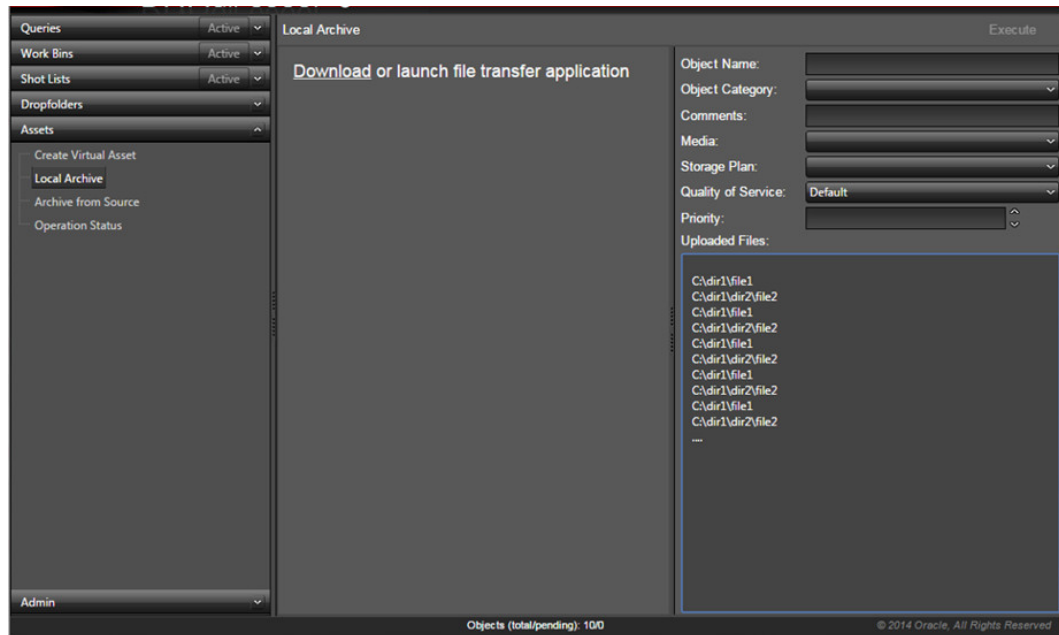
Queries Active
Work Bins Active
Shot Lists Active
Dropfolders
Assets
Create Virtual Asset
Local Archive
Archive from Source
Operation Status
Admin

Local Archive
Execute

Download or launch file transfer application

Object Name:
Object Category:
Comments:
Media:
Storage Plan:
Quality of Service: Default
Priority:
Uploaded Files:

C:\dir1\file1
C:\dir1\dir2\file2
C:\dir1\file1
C:\dir1\dir2\file2
C:\dir1\file1
C:\dir1\dir2\file2
C:\dir1\file1
C:\dir1\dir2\file2
C:\dir1\file1
C:\dir1\dir2\file2
....

Objects (total/pending): 10/0
© 2014 Oracle, All Rights Reserved